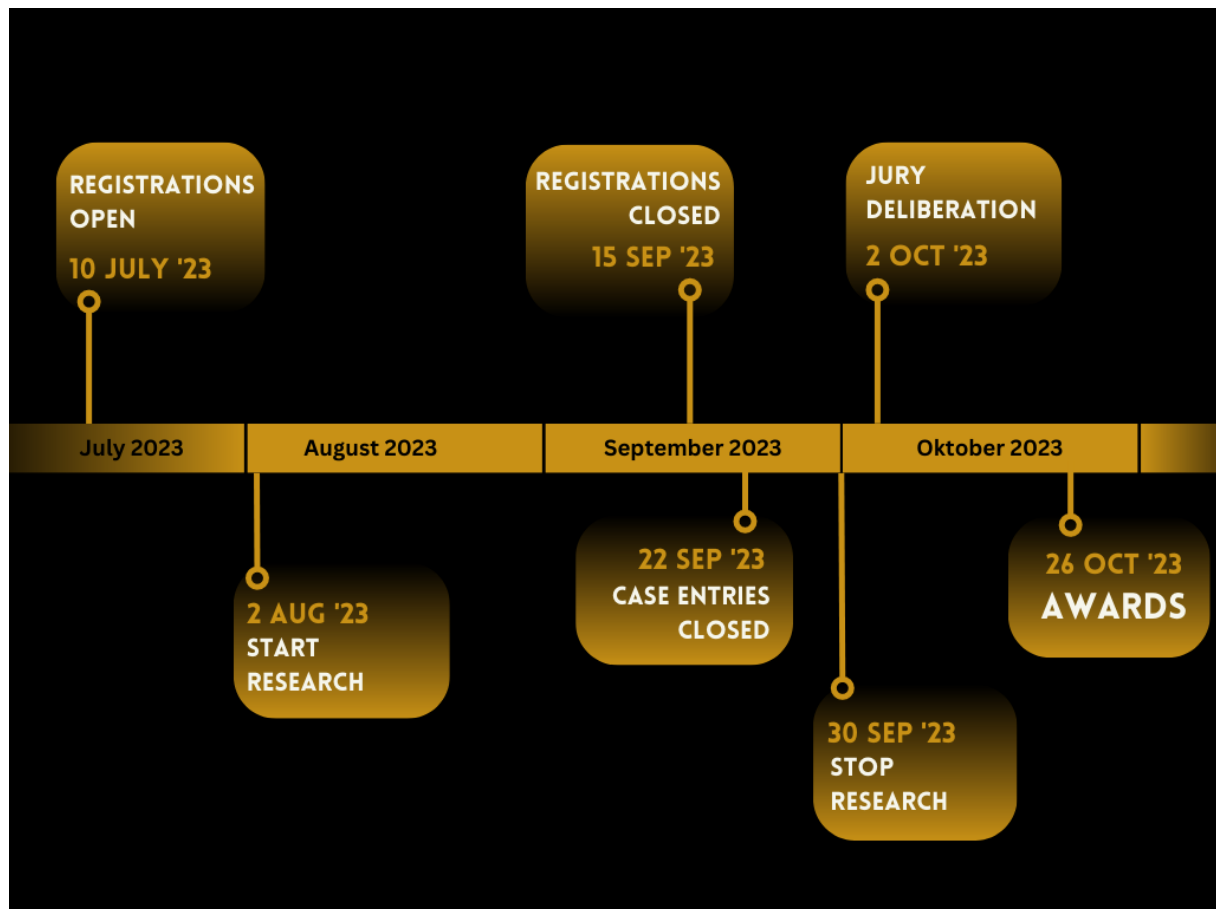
REGISTRATIONS OPEN
10 JULY '23

REGISTRATIONS CLOSED
15 SEP '23

JURY DELIBERATION
2 OCT '23

July 2023

August 2023

September 2023

Oktober 2023

2 AUG '23
START RESEARCH

22 SEP '23
CASE ENTRIES CLOSED

30 SEP '23
STOP RESEARCH

26 OCT '23
AWARDS